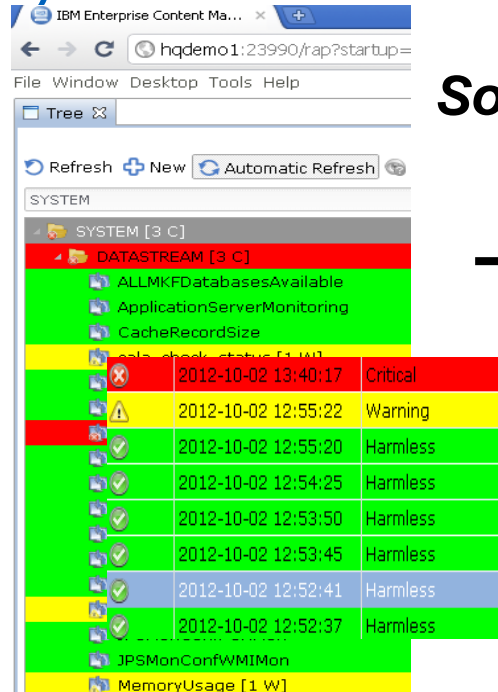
IBM Enterprise Content Ma... ×

hqdemo1:23990/rap?startup=

File Window Desktop Tools Help

Tree

Refresh New Automatic Refresh

SYSTEM

SYSTEM [3 C]

DATASTREAM [3 C]

ALLMKFDatabasesAvailable

ApplicationServerMonitoring

CacheRecordSize

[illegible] [1 W]

JPSMonConfWMIMon

MemoryUsage [1 W]

So

| | | |
|---|---|---|
| | 2012-10-02 13:40:17 | Critical |
| | 2012-10-02 12:55:22 | Warning |
| | 2012-10-02 12:55:20 | Harmless |
| | 2012-10-02 12:54:25 | Harmless |
| | 2012-10-02 12:53:50 | Harmless |
| | 2012-10-02 12:53:45 | Harmless |
| | 2012-10-02 12:52:41 | Harmless |
| | 2012-10-02 12:52:37 | Harmless |